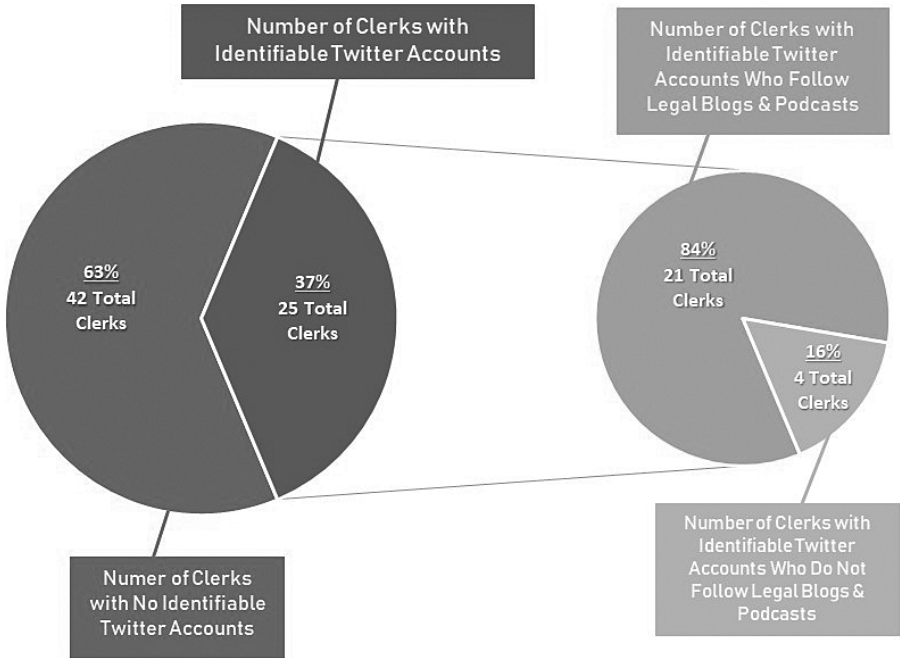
Number of Clerks with Identifiable Twitter Accounts

Number of Clerks with Identifiable Twitter Accounts Who Follow Legal Blogs & Podcasts

63%
42 Total Clerks

37%
25 Total Clerks

84%
21 Total Clerks

16%
4 Total Clerks

Numer of Clerks with No Identifiable Twitter Accounts

Number of Clerks with Identifiable Twitter Accounts Who Do Not Follow Legal Blogs & Podcasts